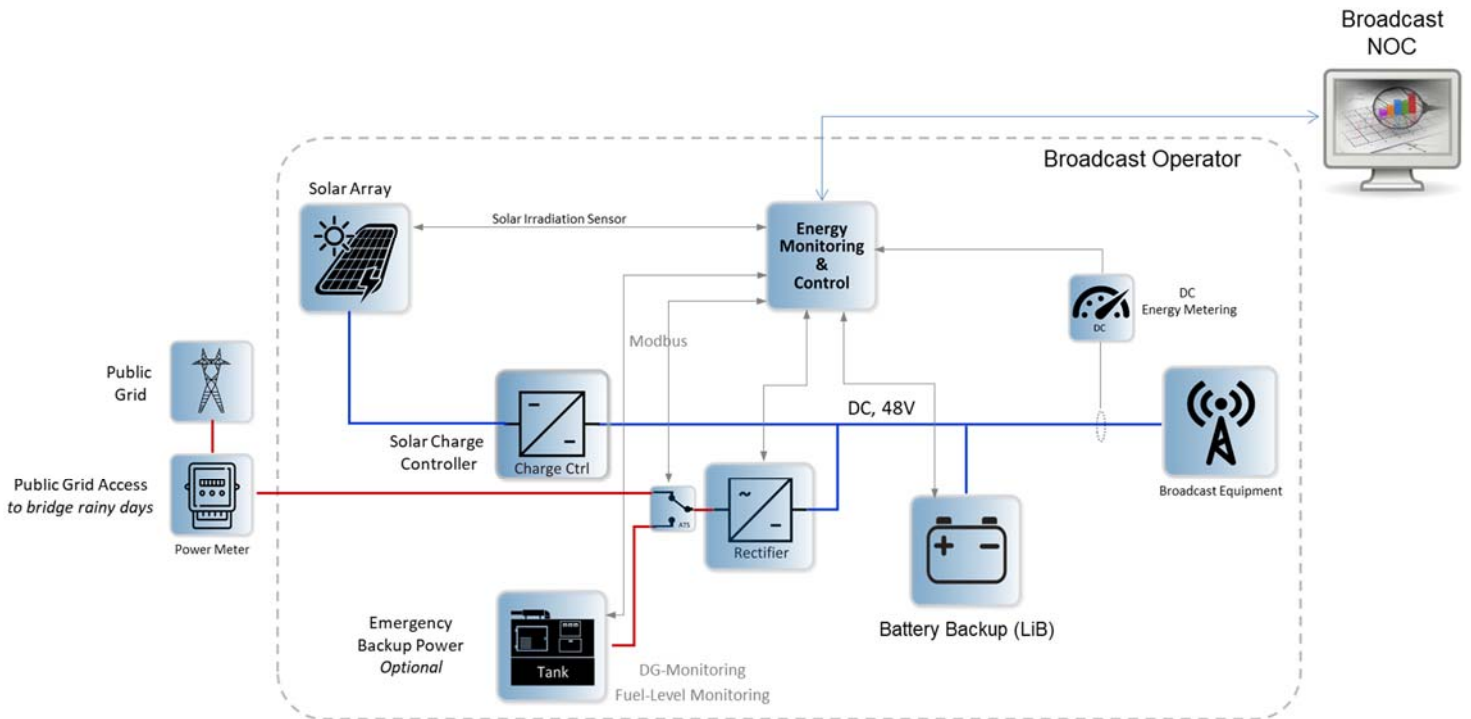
Broadcast NOC

Broadcast Operator

Solar Array

Solar Irradiation Sensor

Energy Monitoring & Control

DC Energy Metering

DC

Modbus

Public Grid

DC, 48V

Solar Charge Controller

Charge Ctrl

Broadcast Equipment

Public Grid Access
*to bridge rainy days*

ATS

Rectifier

Power Meter

Battery Backup (LiB)

Emergency Backup Power
*Optional*

Tank

DG-Monitoring
Fuel-Level Monitoring